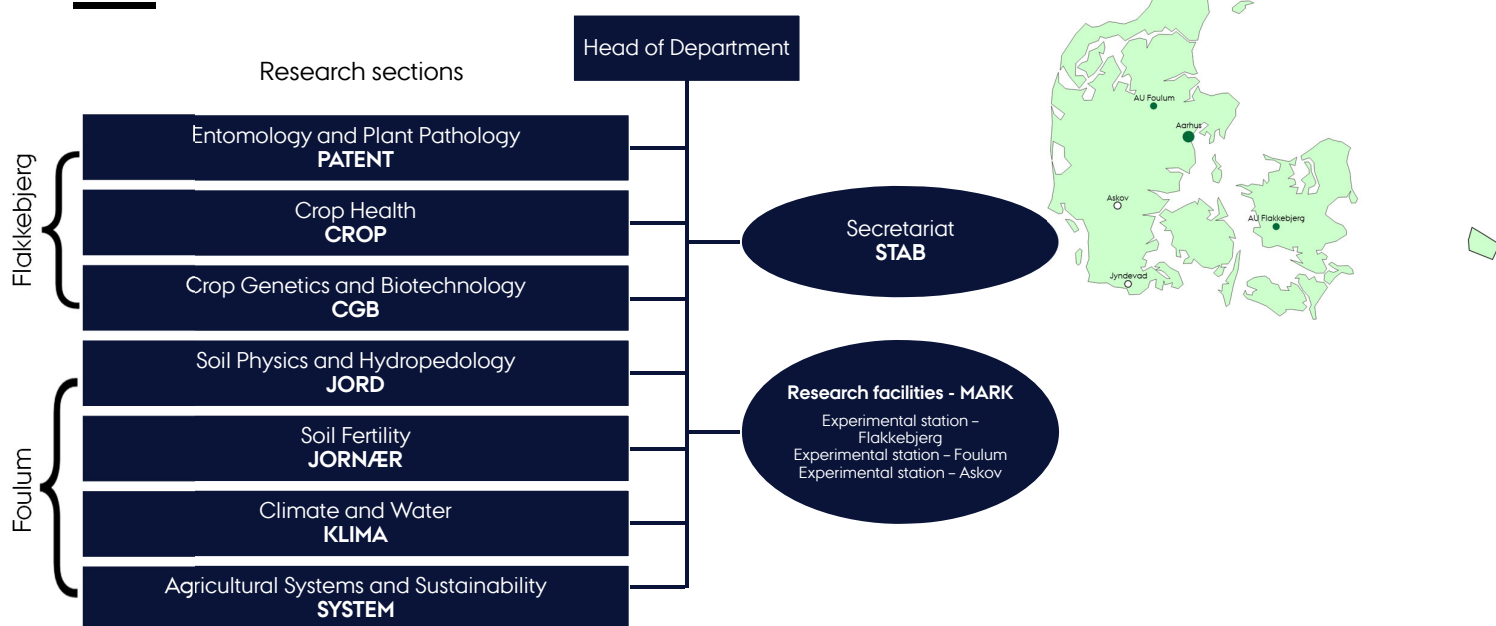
Head of Department

Research sections

Flakkebjerg

Entomology and Plant Pathology
PATENT

Crop Health
CROP

Crop Genetics and Biotechnology
CGB

Foulum

Soil Physics and Hydropedology
JORD

Soil Fertility
JORNÆR

Climate and Water
KLIMA

Agricultural Systems and Sustainability
SYSTEM

Secretariat
STAB

Research facilities - MARK
Experimental station – Flakkebjerg
Experimental station – Foulum
Experimental station – Askov

AU Foulum
Aarhus
Askov
AU Flakkebjerg
Jyndevad